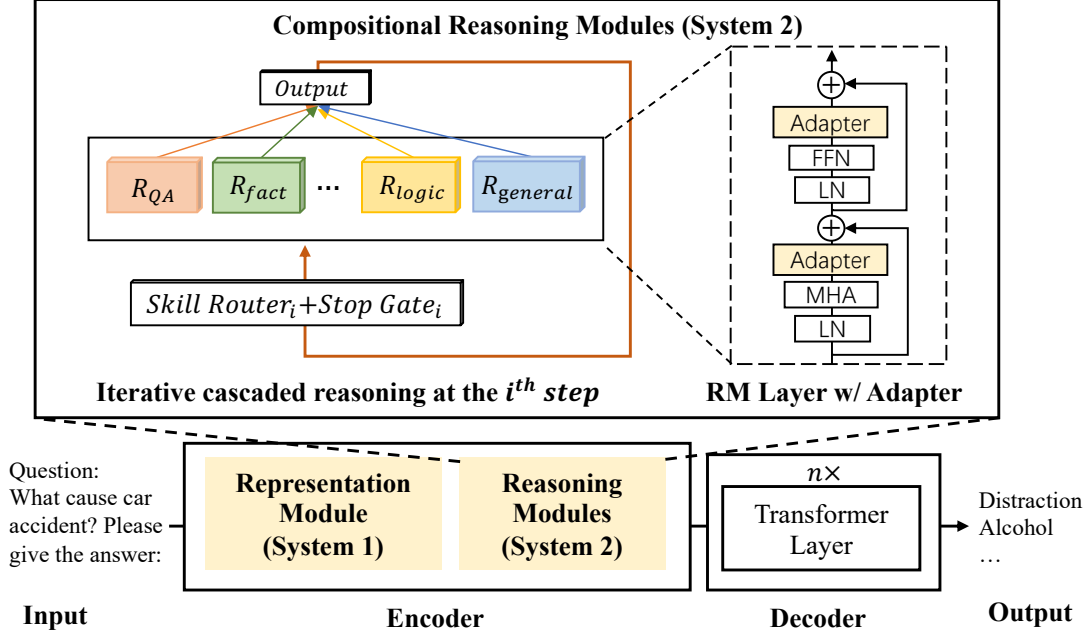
Compositional Reasoning Modules (System 2)

$Output$

$R_{QA}$ $R_{fact}$ … $R_{logic}$ $R_{general}$

$Skill\ Router_i + Stop\ Gate_i$

Iterative cascaded reasoning at the $i^{th}$ $step$

Adapter
FFN
LN
Adapter
MHA
LN

RM Layer w/ Adapter

Question: What cause car accident? Please give the answer:

Representation Module (System 1)

Reasoning Modules (System 2)

$n\times$

Transformer Layer

Distraction
Alcohol
…

Input

Encoder

Decoder

Output